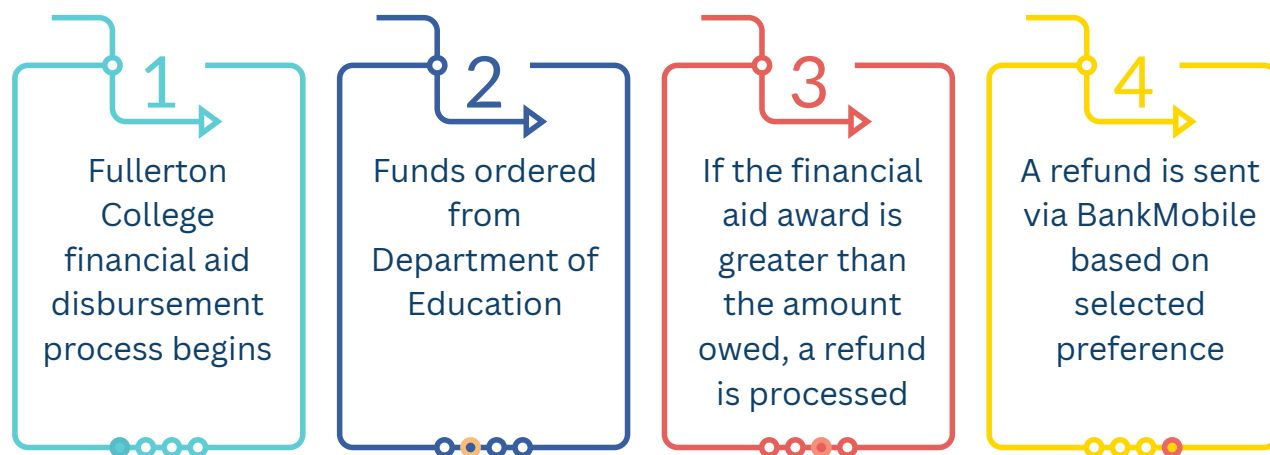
1

Fullerton College financial aid disbursement process begins

2

Funds ordered from Department of Education

3

If the financial aid award is greater than the amount owed, a refund is processed

4

A refund is sent via BankMobile based on selected preference